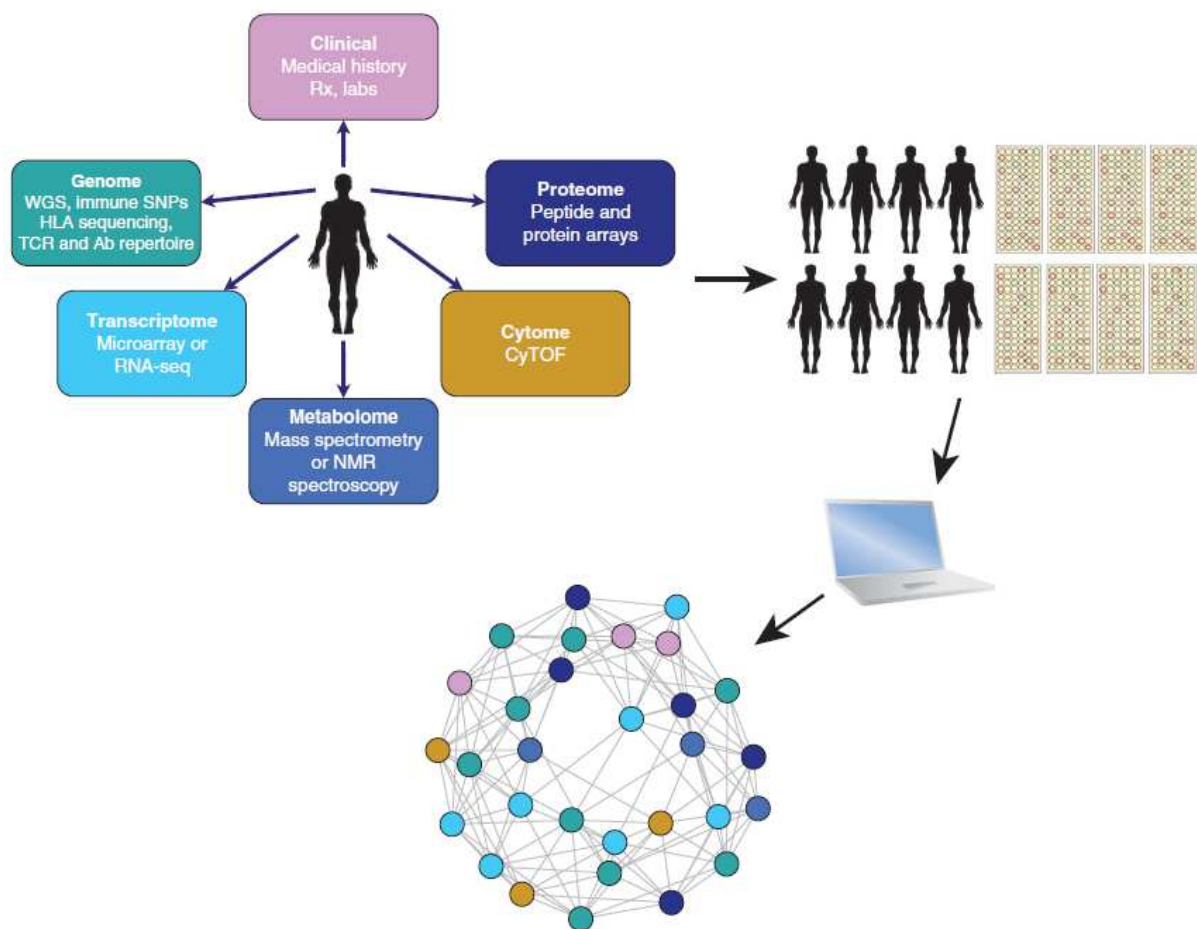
Clinical
Medical history
Rx, labs

Genome
WGS, immune SNPs
HLA sequencing,
TCR and Ab repertoire

Proteome
Peptide and
protein arrays

Transcriptome
Microarray or
RNA-seq

Cytome
CyTOF

Metabolome
Mass spectrometry
or NMR
spectroscopy